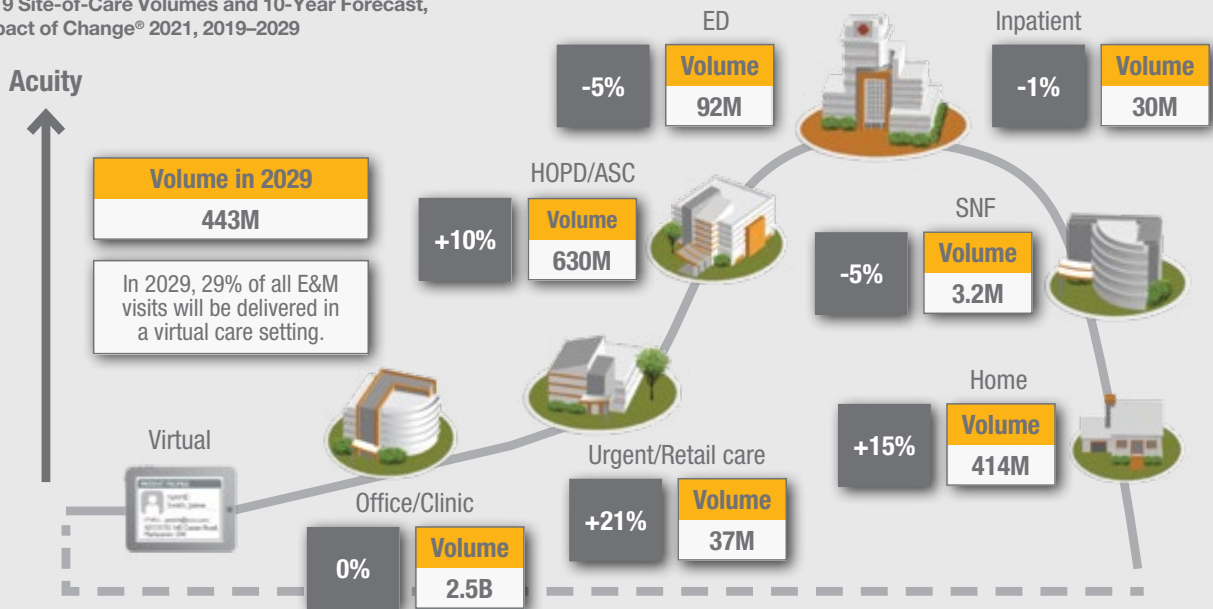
9 Site-of-Care Volumes and 10-Year Forecast, pact of Change® 2021, 2019–2029

Acuity

ED
-5%
Volume
92M

Inpatient
-1%
Volume
30M

Volume in 2029
443M

In 2029, 29% of all E&M visits will be delivered in a virtual care setting.

HOPD/ASC
+10%
Volume
630M

SNF
-5%
Volume
3.2M

Home
+15%
Volume
414M

Virtual

Urgent/Retail care
+21%
Volume
37M

Office/Clinic
0%
Volume
2.5B